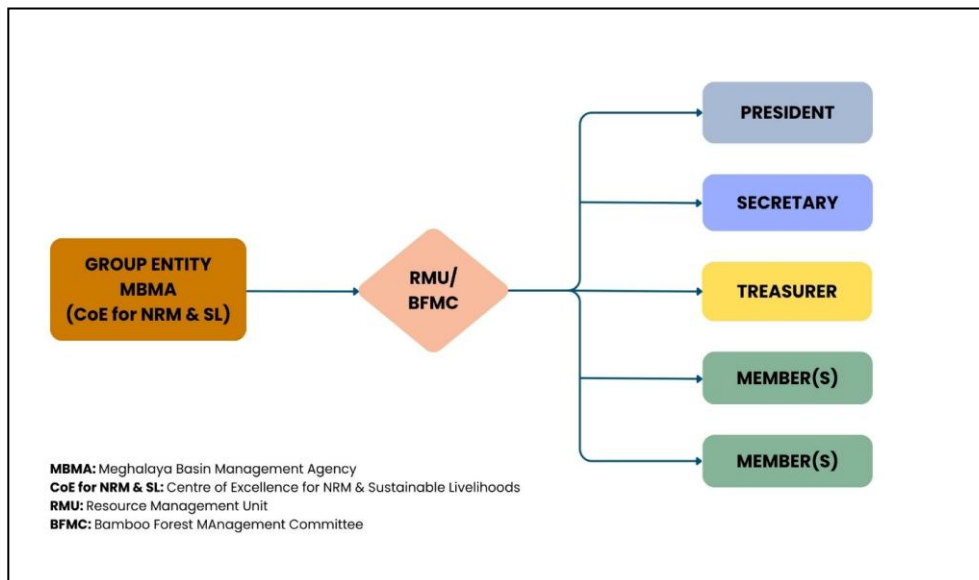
GROUP ENTITY MBMA (CoE for NRM & SL)

RMU/ BFMC

PRESIDENT

SECRETARY

TREASURER

MEMBER(S)

MEMBER(S)

**MBMA:** Meghalaya Basin Management Agency
**CoE for NRM & SL:** Centre of Excellence for NRM & Sustainable Livelihoods
**RMU:** Resource Management Unit
**BFMC:** Bamboo Forest MAnagement Committee